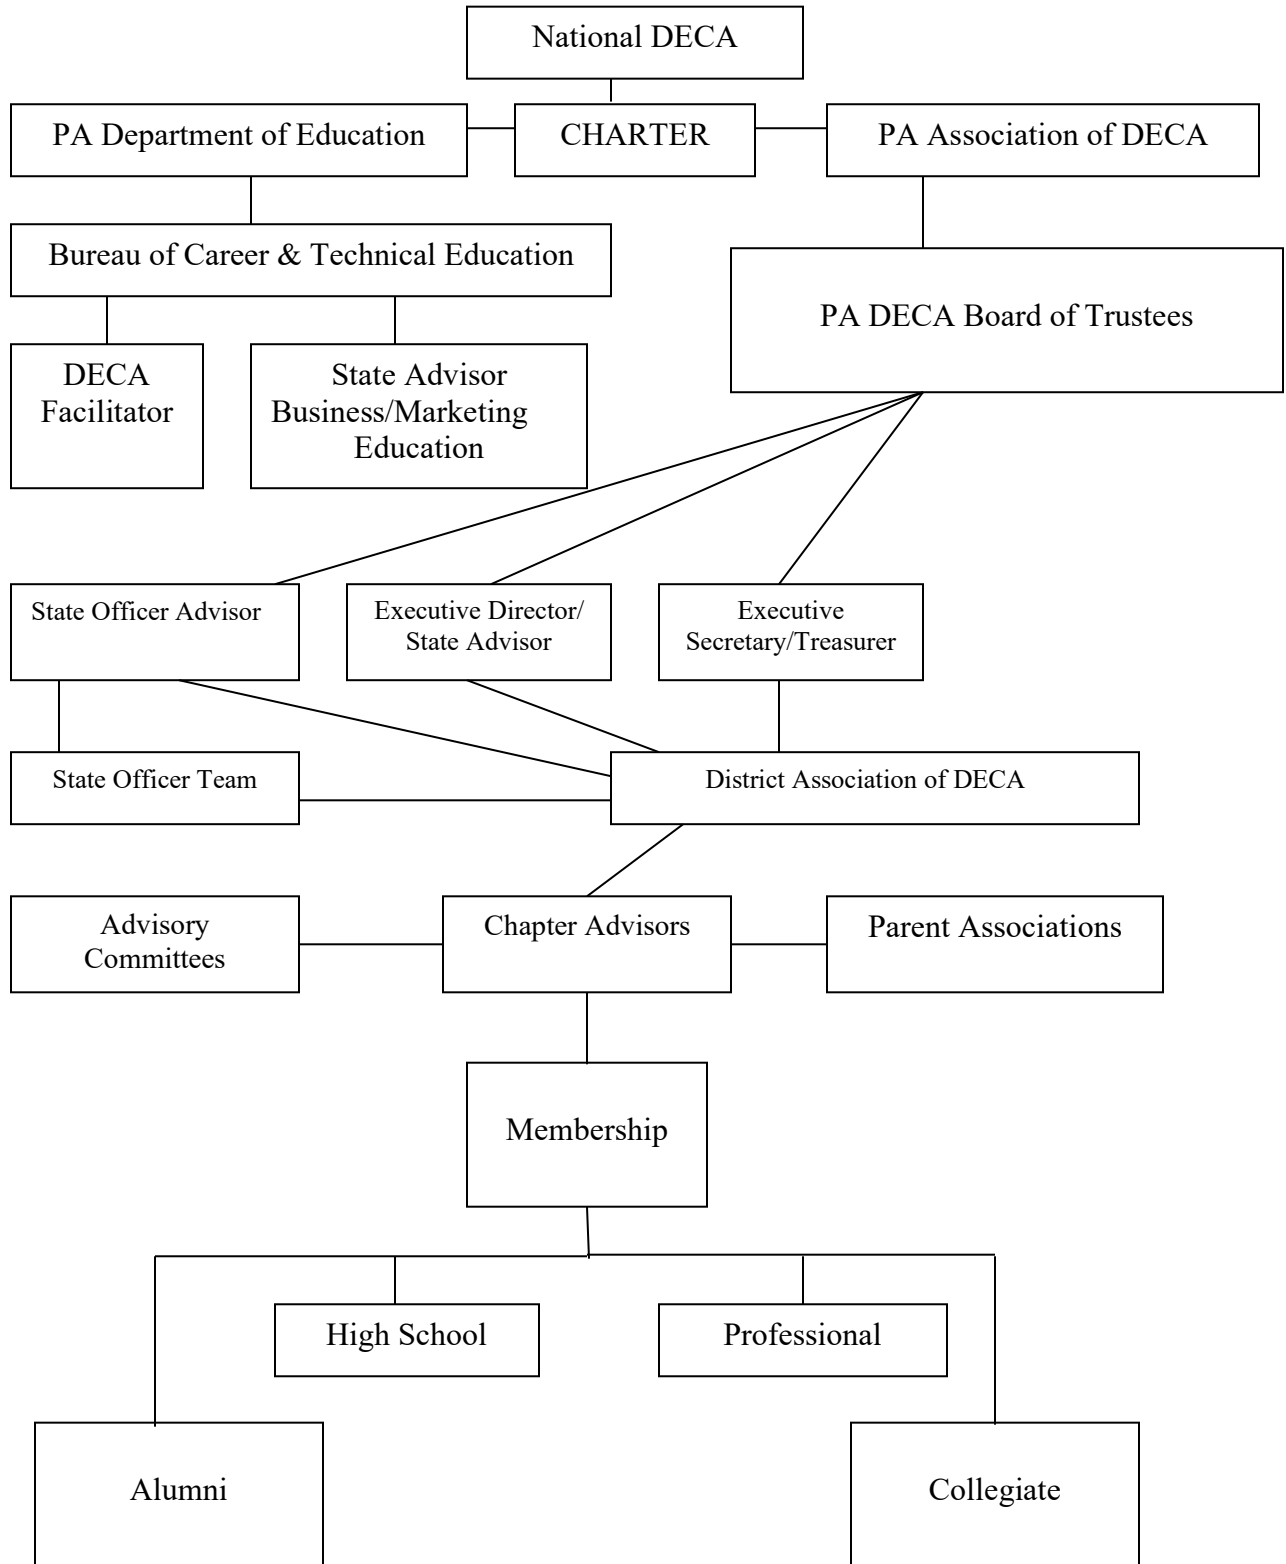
National DECA

PA Department of Education

CHARTER

PA Association of DECA

Bureau of Career & Technical Education

PA DECA Board of Trustees

DECA Facilitator

State Advisor Business/Marketing Education

State Officer Advisor

Executive Director/ State Advisor

Executive Secretary/Treasurer

State Officer Team

District Association of DECA

Advisory Committees

Chapter Advisors

Parent Associations

Membership

High School

Professional

Alumni

Collegiate